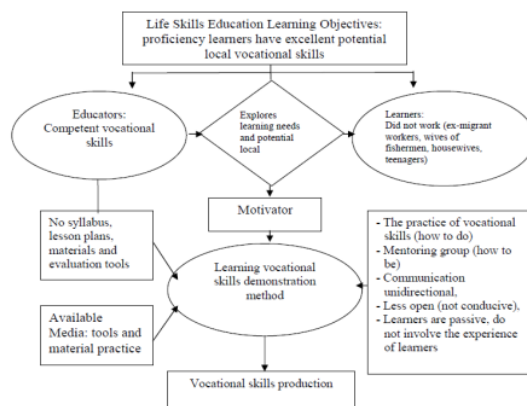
Life Skills Education Learning Objectives: proficiency learners have excellent potential local vocational skills

Educators: Competent vocational skills

Explores learning needs and potential local

Learners: Did not work (ex-migrant workers, wives of fishermen, housewives, teenagers)

Motivator

No syllabus, lesson plans, materials and evaluation tools

Learning vocational skills demonstration method

- The practice of vocational skills (how to do)
- Mentoring group (how to be)
- Communication unidirectional,
- Less open (not conducive),
- Learners are passive, do not involve the experience of learners

Available Media: tools and material practice

Vocational skills production